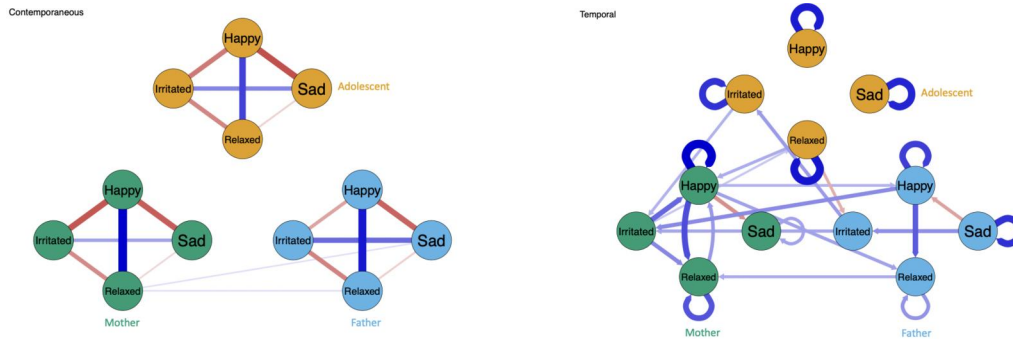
Contemporaneous

Happy

Irritated

Sad

Adolescent

Relaxed

Happy

Irritated

Sad

Relaxed

Mother

Happy

Irritated

Sad

Relaxed

Father

Temporal

Happy

Irritated

Sad

Adolescent

Relaxed

Happy

Irritated

Sad

Relaxed

Mother

Happy

Irritated

Sad

Relaxed

Father